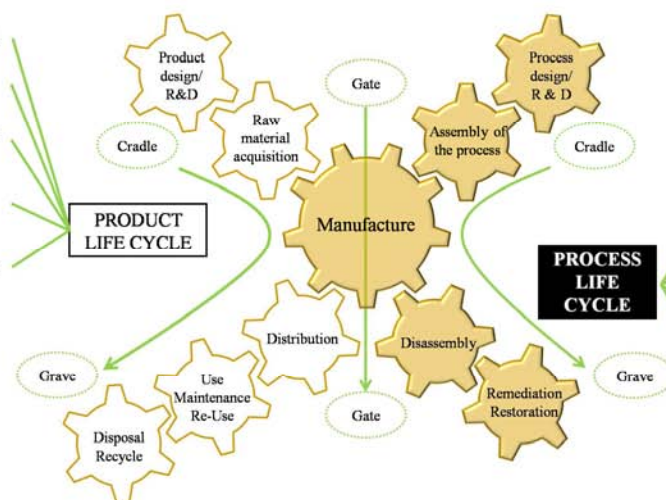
Product design/ R&D

Gate

Process design/ R & D

Raw material acquisition

Assembly of the process

Cradle

Cradle

PRODUCT LIFE CYCLE

Manufacture

PROCESS LIFE CYCLE

Distribution

Disassembly

Grave

Use Maintenance Re-Use

Remediation Restoration

Grave

Gate

Disposal Recycle